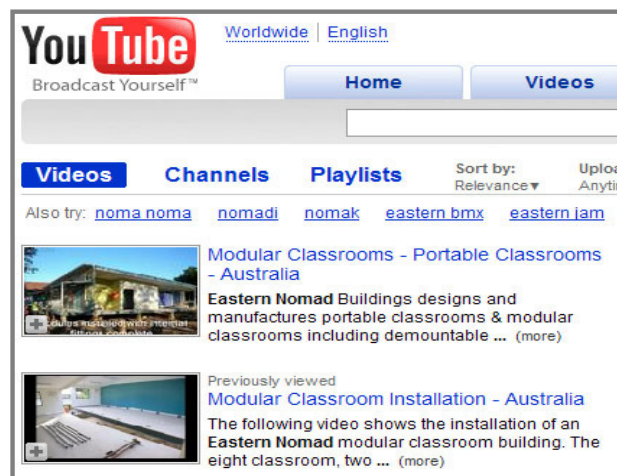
YouTube
Broadcast Yourself™

Worldwide | English

Home
Videos

Videos
Channels
Playlists
Sort by:
Relevance▾
Uploa
Anytin

Also try: noma noma nomadi nomak eastern bmx eastern jam

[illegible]

Modular Classrooms - Portable Classrooms - Australia

Eastern Nomad Buildings designs and manufactures portable classrooms & modular classrooms including demountable ... (more)

Previously viewed
Modular Classroom Installation - Australia

The following video shows the installation of an Eastern Nomad modular classroom building. The eight classroom, two ... (more)